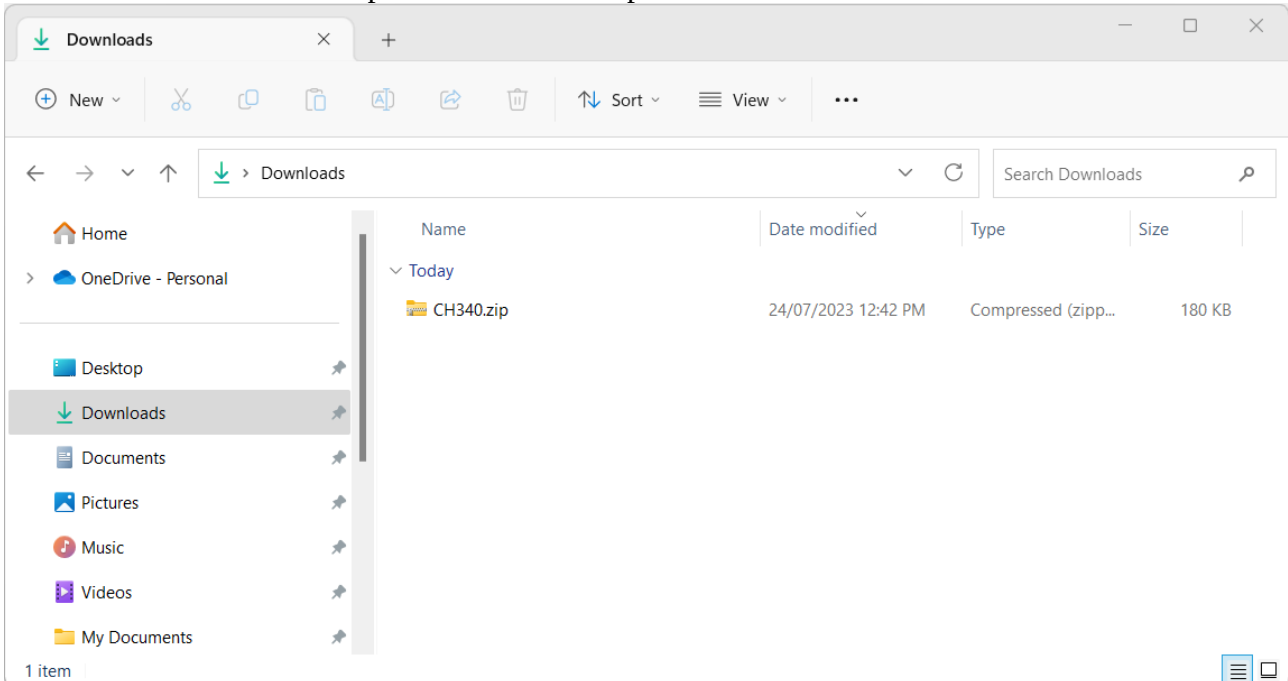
Downloads ×
+

New
Sort
View
...

Downloads
Search Downloads

Home
OneDrive - Personal

Desktop
Downloads
Documents
Pictures
Music
Videos
My Documents

| Name | Date modified | Type | Size |
|---|---|---|---|
| Today | | | |
| CH340.zip | 24/07/2023 12:42 PM | Compressed (zipp... | 180 KB |

1 item